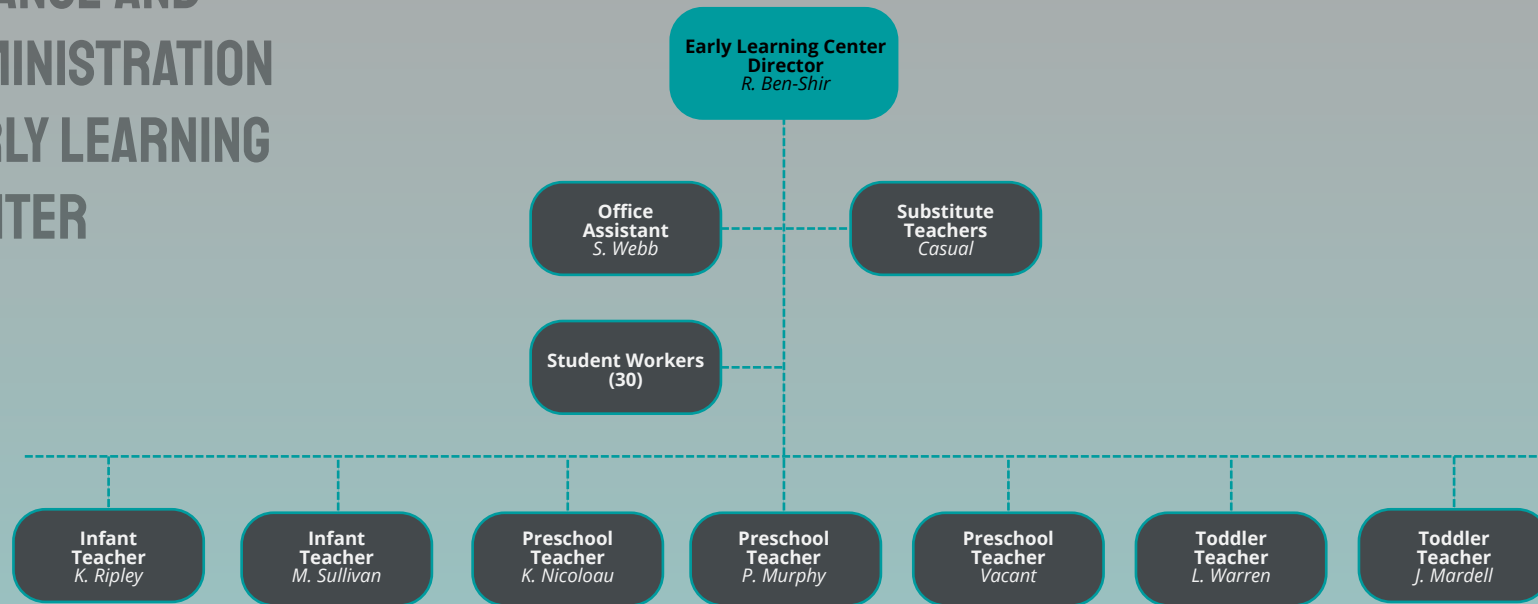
ANCE AND
MINISTRATION
RLY LEARNING
NTER

Early Learning Center Director
*R. Ben-Shir*

Office Assistant
*S. Webb*

Substitute Teachers
*Casual*

Student Workers (30)

Infant Teacher
*K. Ripley*

Infant Teacher
*M. Sullivan*

Preschool Teacher
*K. Nicoloau*

Preschool Teacher
*P. Murphy*

Preschool Teacher
*Vacant*

Toddler Teacher
*L. Warren*

Toddler Teacher
*J. Mardell*